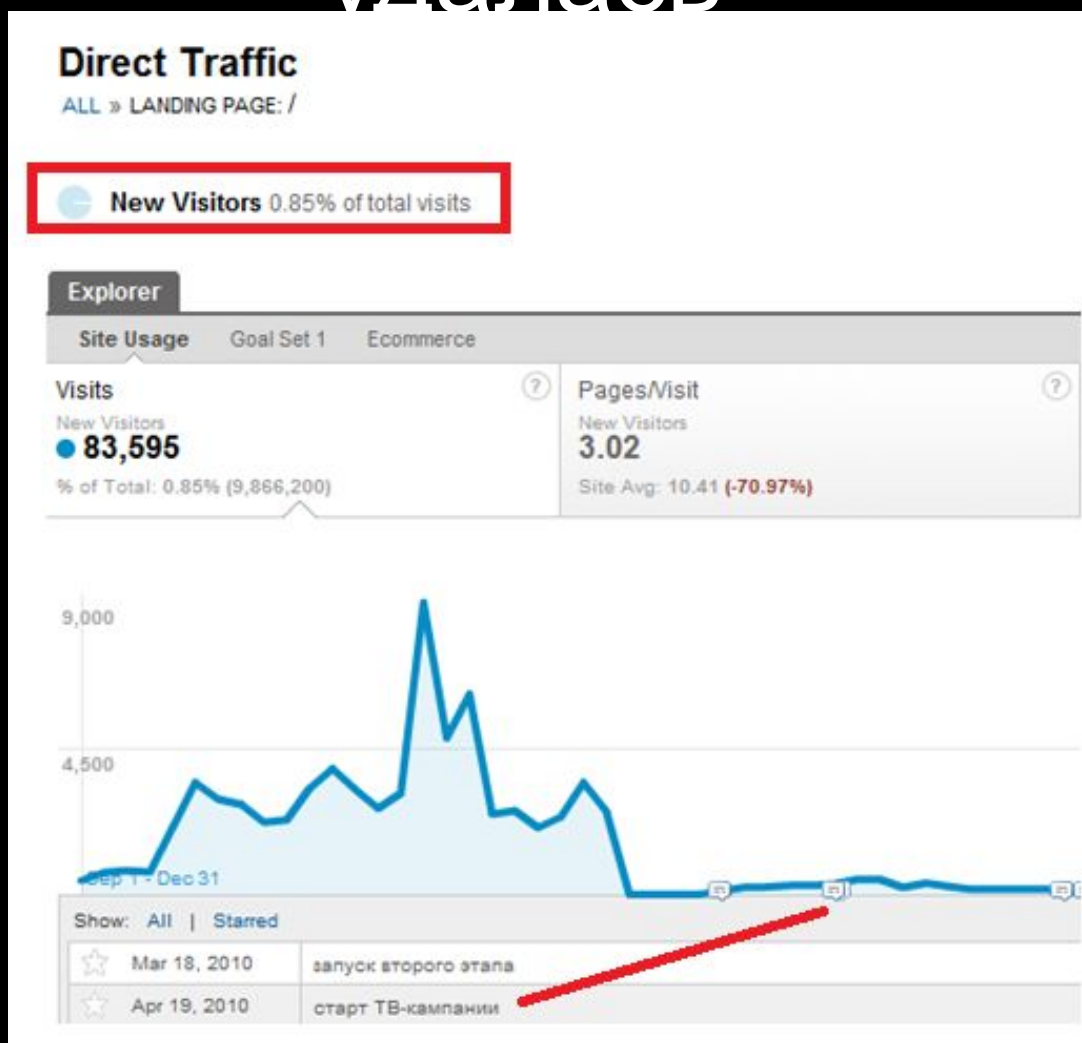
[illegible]

Direct Traffic
ALL » LANDING PAGE: /

New Visitors 0.85% of total visits

Explorer

Site Usage Goal Set 1 Ecommerce

Visits
New Visitors
83,595
% of Total: 0.85% (9,866,200)

Pages/Visit
New Visitors
3.02
Site Avg: 10.41 (-70.97%)

9,000

4,500

Sep 1 - Dec 31

Show: All | Starred

| | | |
|---|---|---|
| ☆ | Mar 18, 2010 | запуск второго этапа |
| ☆ | Apr 19, 2010 | старт ТВ-кампании |